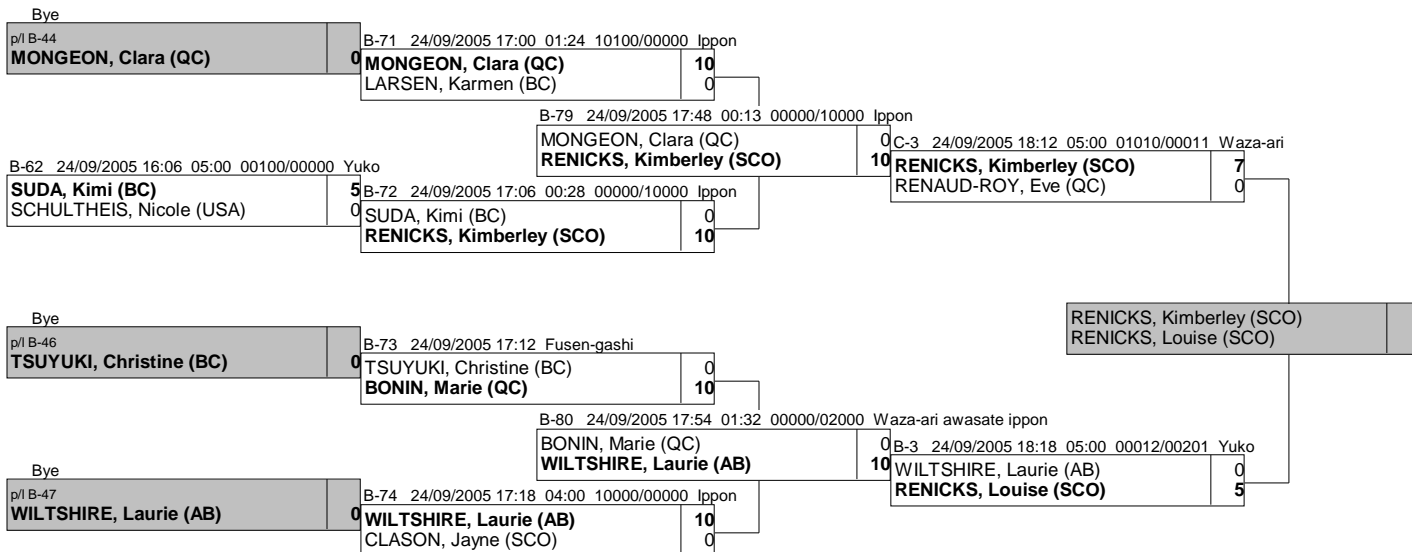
Bye
p/l B-44
MONGEON, Clara (QC) 0

B-71 24/09/2005 17:00 01:24 10100/00000 Ippon
MONGEON, Clara (QC) 10
LARSEN, Karmen (BC) 0

B-79 24/09/2005 17:48 00:13 00000/10000 Ippon
MONGEON, Clara (QC) 0
RENICKS, Kimberley (SCO) 10

C-3 24/09/2005 18:12 05:00 01010/00011 Waza-ari
RENICKS, Kimberley (SCO) 7
RENAUD-ROY, Eve (QC) 0

B-62 24/09/2005 16:06 05:00 00100/00000 Yuko
SUDA, Kimi (BC) 5
SCHULTHEIS, Nicole (USA) 0

B-72 24/09/2005 17:06 00:28 00000/10000 Ippon
SUDA, Kimi (BC) 0
RENICKS, Kimberley (SCO) 10

RENICKS, Kimberley (SCO)
RENICKS, Louise (SCO)

Bye
p/l B-46
TSUYUKI, Christine (BC) 0

B-73 24/09/2005 17:12 Fusen-gashi
TSUYUKI, Christine (BC) 0
BONIN, Marie (QC) 10

B-80 24/09/2005 17:54 01:32 00000/02000 Waza-ari awasate ippon
BONIN, Marie (QC) 0
WILTSHIRE, Laurie (AB) 10

B-3 24/09/2005 18:18 05:00 00012/00201 Yuko
WILTSHIRE, Laurie (AB) 0
RENICKS, Louise (SCO) 5

Bye
p/l B-47
WILTSHIRE, Laurie (AB) 0

B-74 24/09/2005 17:18 04:00 10000/00000 Ippon
WILTSHIRE, Laurie (AB) 10
CLASON, Jayne (SCO) 0